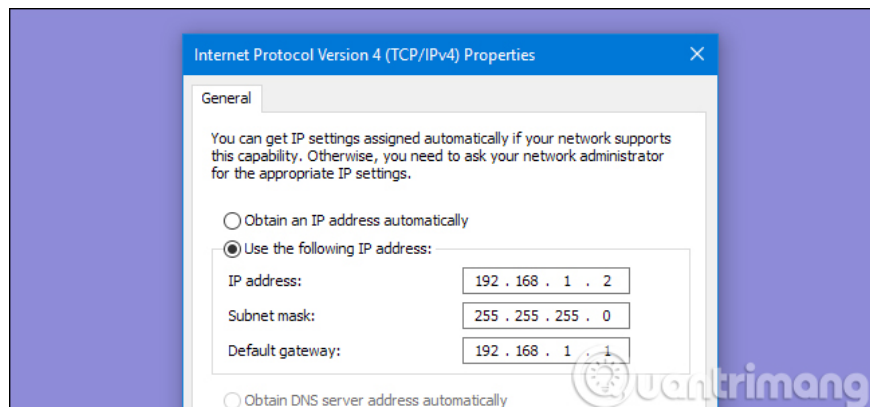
Internet Protocol Version 4 (TCP/IPv4) Properties

X

General

You can get IP settings assigned automatically if your network supports this capability. Otherwise, you need to ask your network administrator for the appropriate IP settings.

Obtain an IP address automatically

Use the following IP address:

IP address: 192 . 168 . 1 . 2

Subnet mask: 255 . 255 . 255 . 0

Default gateway: 192 . 168 . 1 . 1

Obtain DNS server address automatically

uantrimang